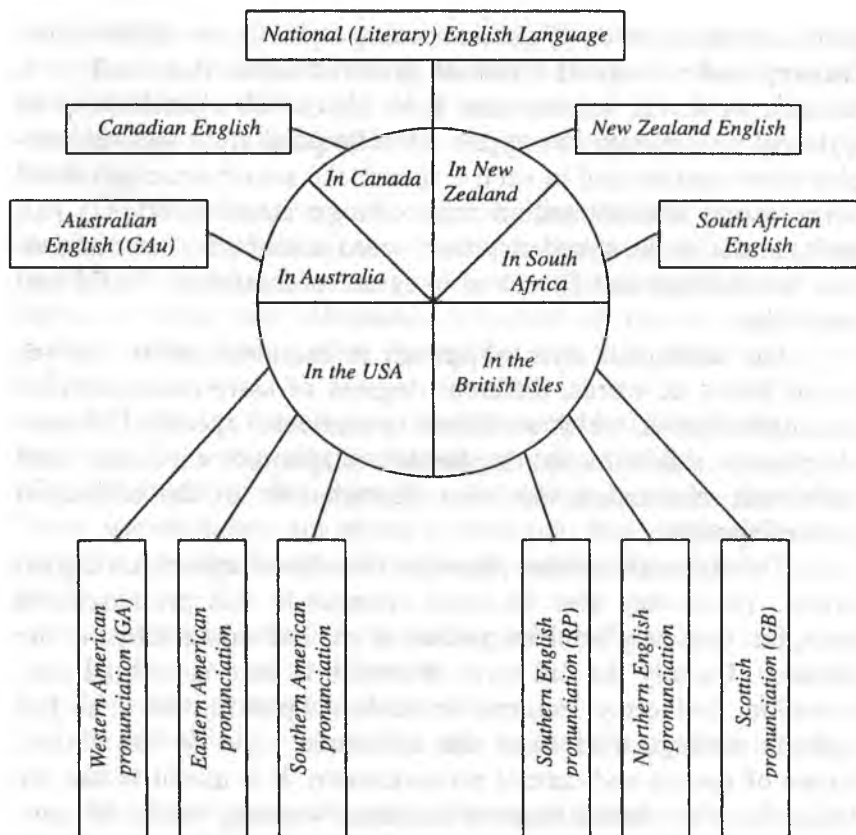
National (Literary) English Language

Canadian English

New Zealand English

Australian English (GAu)

South African English

In Canada

In New Zealand

In Australia

In South Africa

In the USA

In the British Isles

Western American pronunciation (GA)

Eastern American pronunciation

Southern American pronunciation

Southern English pronunciation (RP)

Northern English pronunciation

Scottish pronunciation (GB)